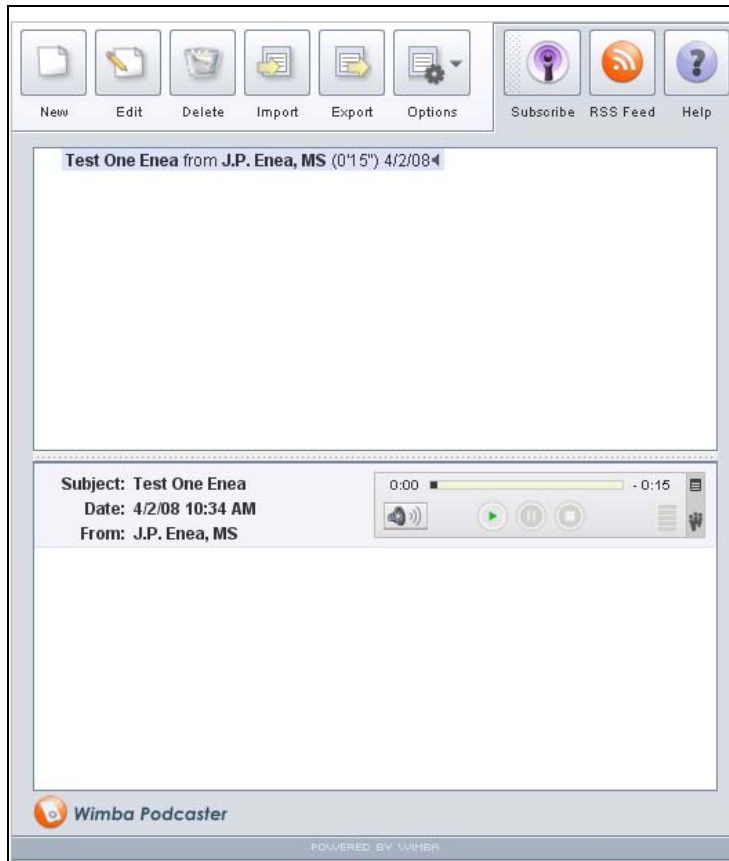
New Edit Delete Import Export Options Subscribe RSS Feed Help

Test One Enea from J.P. Enea, MS (0'15") 4/2/08

Subject: Test One Enea
Date: 4/2/08 10:34 AM
From: J.P. Enea, MS

0:00 - 0:15

Wimba Podcaster

POWERED BY WIMBA